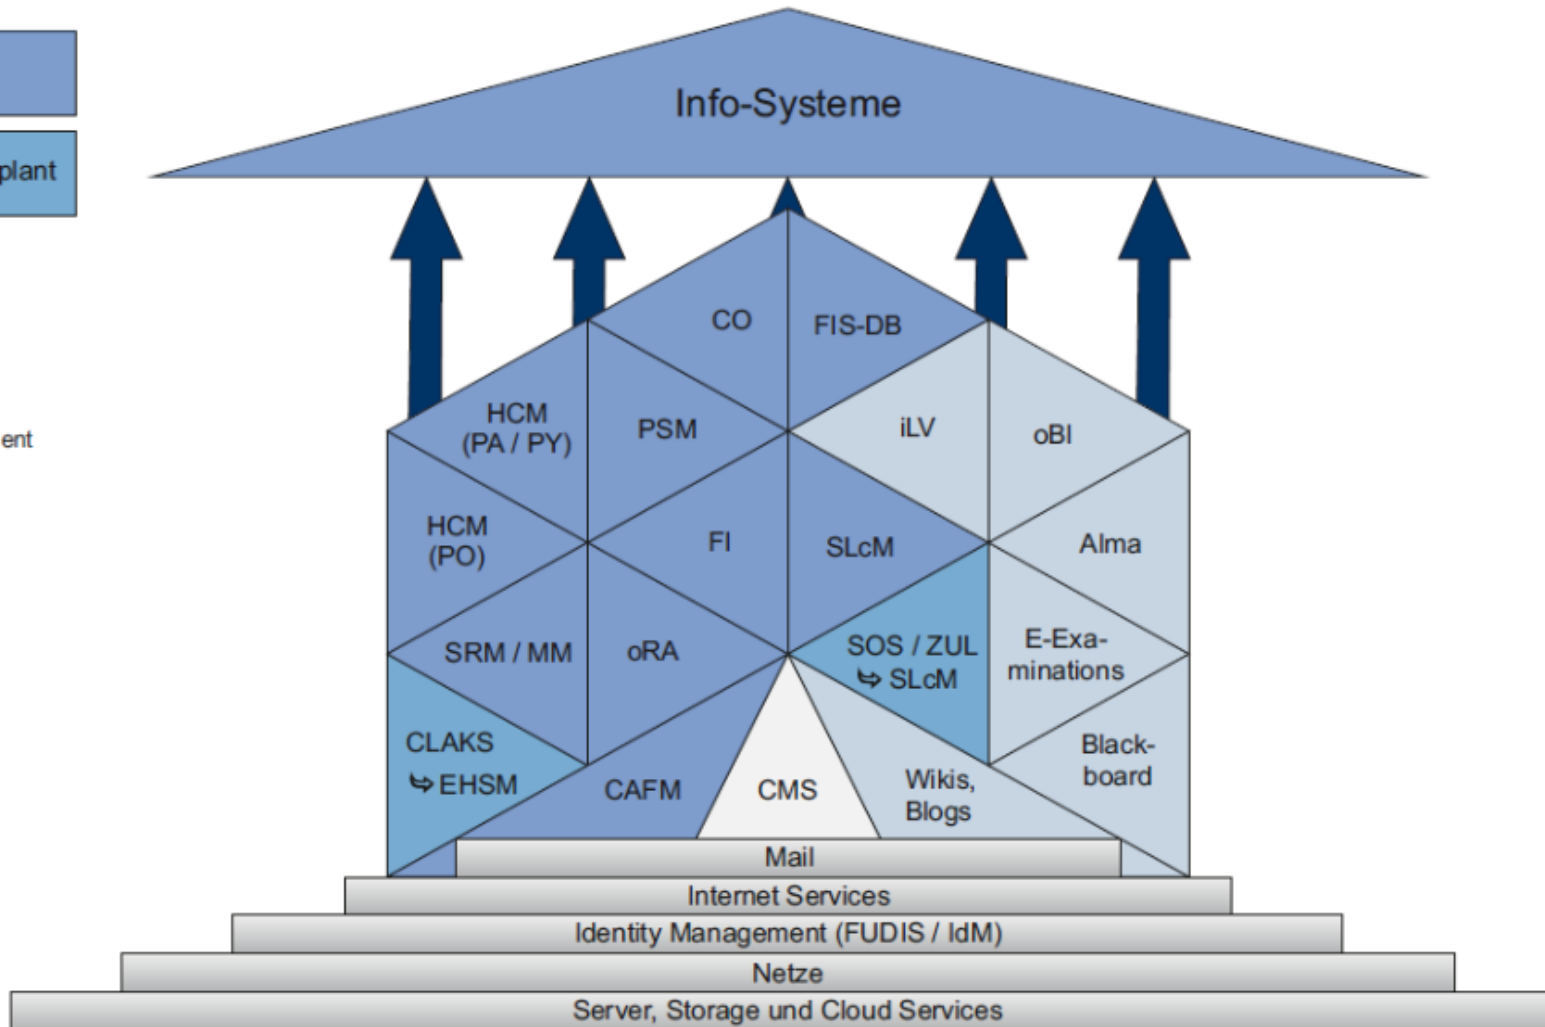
plant

ent

Info-Systeme

CO

FIS-DB

HCM (PA / PY)

PSM

iLV

oBI

HCM (PO)

FI

SLcM

Alma

SRM / MM

oRA

SOS / ZUL ↬ SLcM

E-Examinations

CLAKS ↬ EHSM

CAFM

CMS

Wikis, Blogs

Blackboard

Mail

Internet Services

Identity Management (FUDIS / IdM)

Netze

Server, Storage und Cloud Services